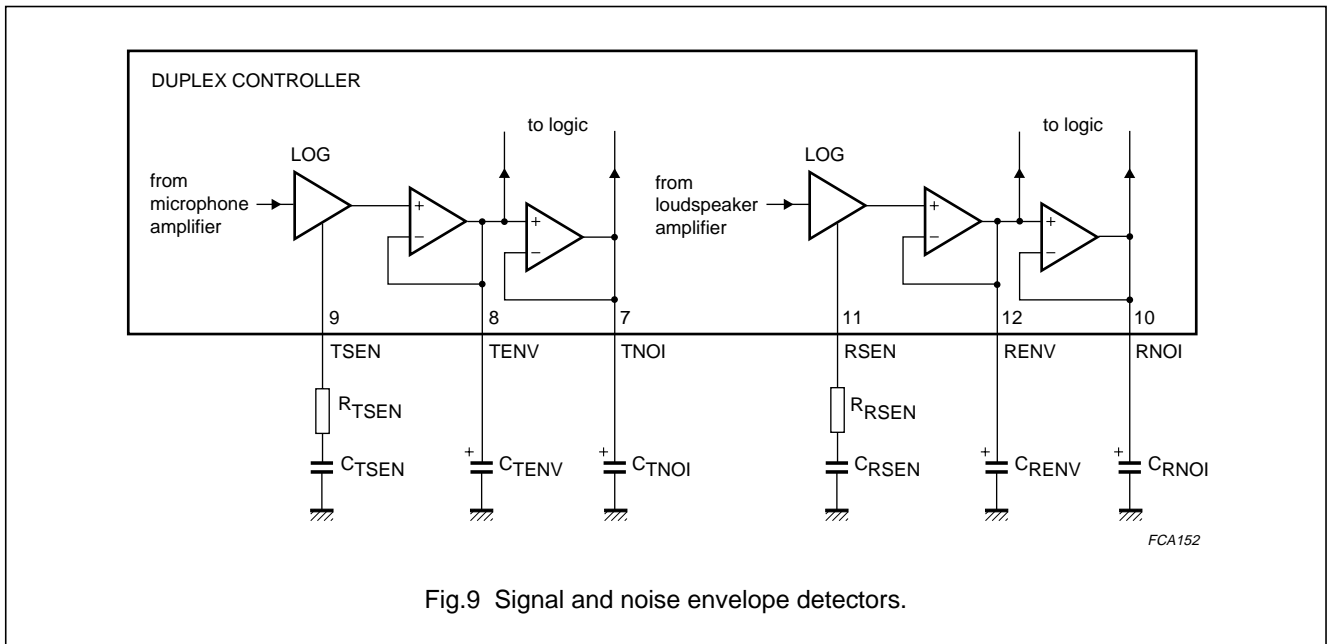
DUPLEX CONTROLLER

to logic

LOG

from microphone amplifier

+

−

+

−

9

8

7

TSEN

TENV

TNOI

$R_{TSEN}$

$C_{TSEN}$

+

$C_{TENV}$

+

$C_{TNOI}$

to logic

LOG

from loudspeaker amplifier

+

−

+

−

11

12

10

RSEN

RENV

RNOI

$R_{RSEN}$

$C_{RSEN}$

+

$C_{RENV}$

+

$C_{RNOI}$

FCA152

Fig.9 Signal and noise envelope detectors.